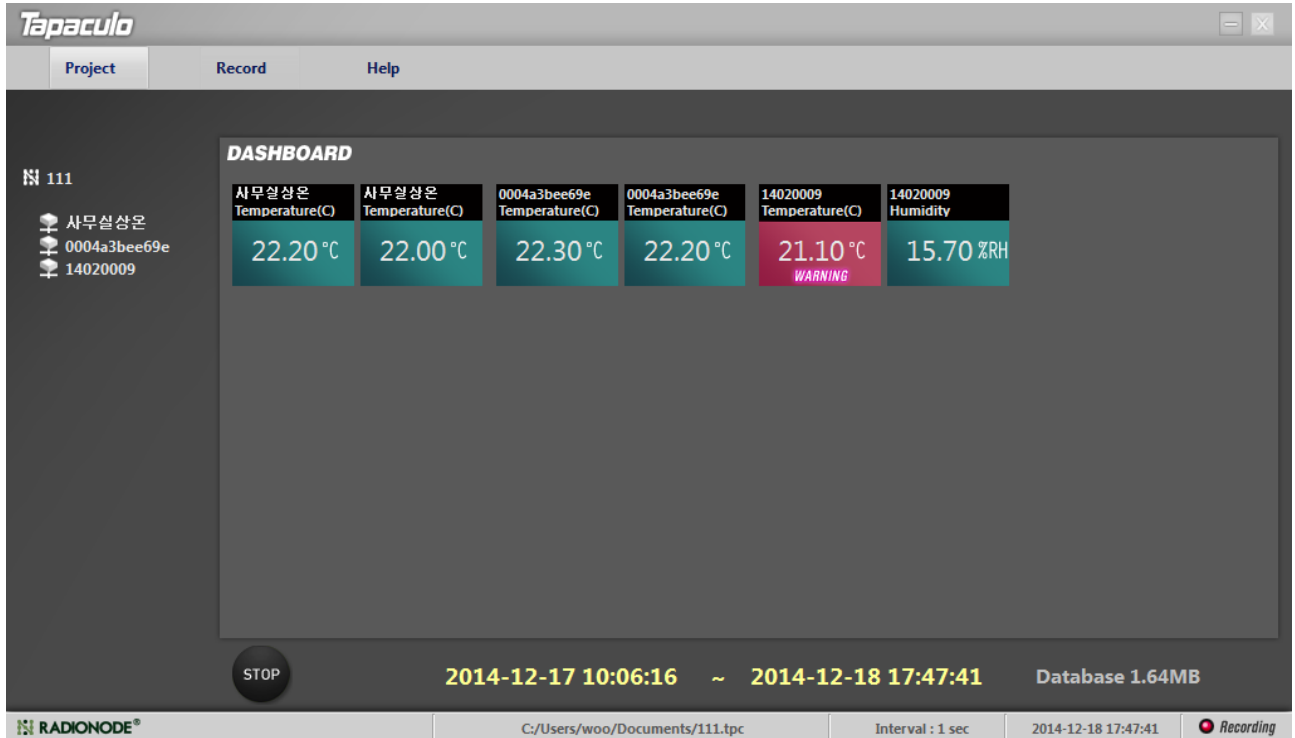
Tapaculo

Project Record Help

111

사무실상온
0004a3bee69e
14020009

DASHBOARD

| 사무실상온 Temperature(C) | 사무실상온 Temperature(C) | 0004a3bee69e Temperature(C) | 0004a3bee69e Temperature(C) | 14020009 Temperature(C) | 14020009 Humidity |
|---|---|---|---|---|---|
| 22.20 ℃ | 22.00 ℃ | 22.30 ℃ | 22.20 ℃ | 21.10 ℃ WARNING | 15.70 %RH |

STOP

2014-12-17 10:06:16 ~ 2014-12-18 17:47:41

Database 1.64MB

RADIONODE®

C:/Users/woo/Documents/111.tpc

Interval : 1 sec

2014-12-18 17:47:41

Recording